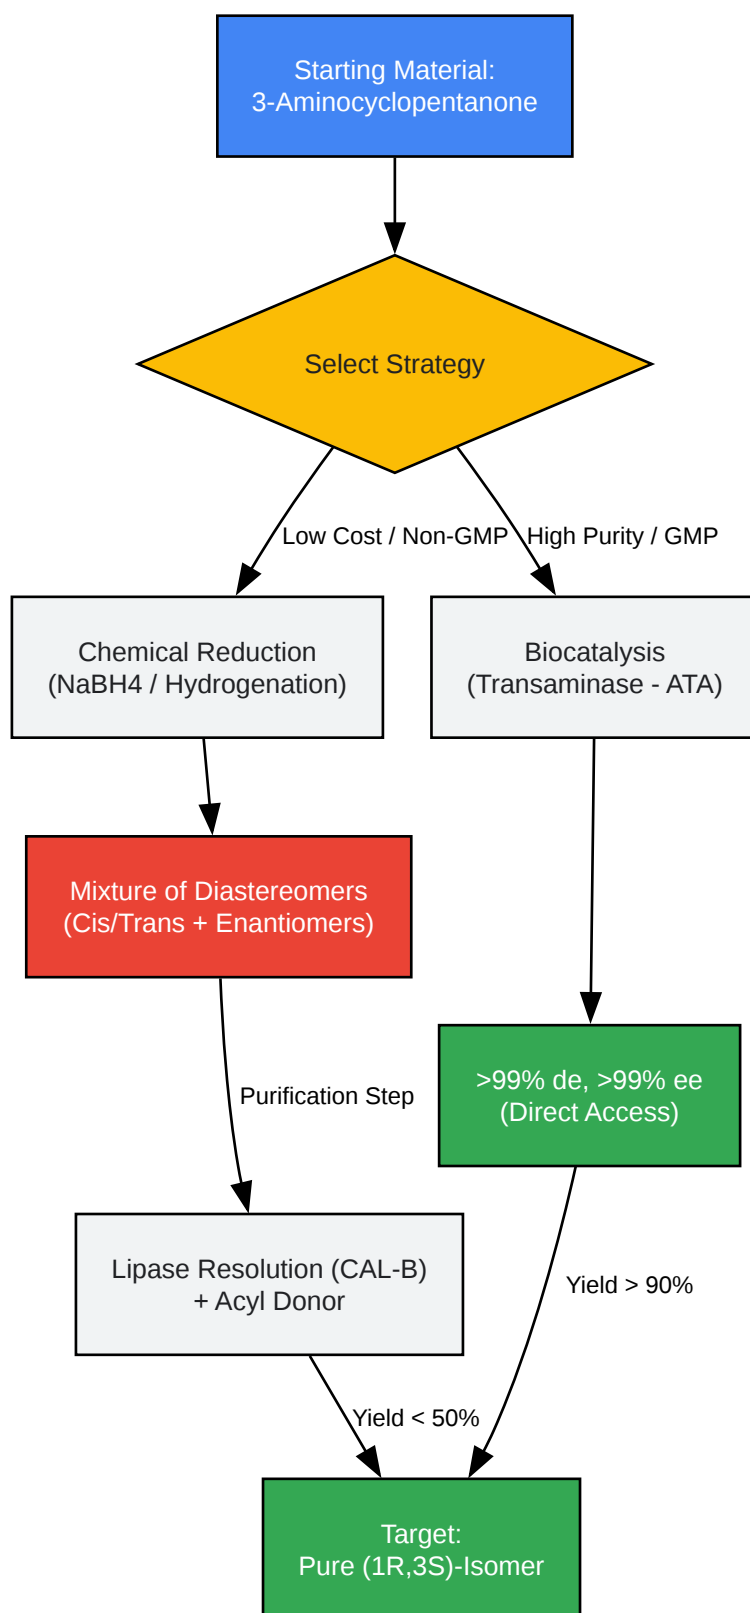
Starting Material:
3-Aminocyclopentanone

Select Strategy

Low Cost / Non-GMP

High Purity / GMP

Chemical Reduction
(NaBH4 / Hydrogenation)

Biocatalysis
(Transaminase - ATA)

Mixture of Diastereomers
(Cis/Trans + Enantiomers)

Purification Step

>99% de, >99% ee
(Direct Access)

Lipase Resolution (CAL-B)
+ Acyl Donor

Yield > 90%

Yield < 50%

Target:
Pure (1R,3S)-Isomer